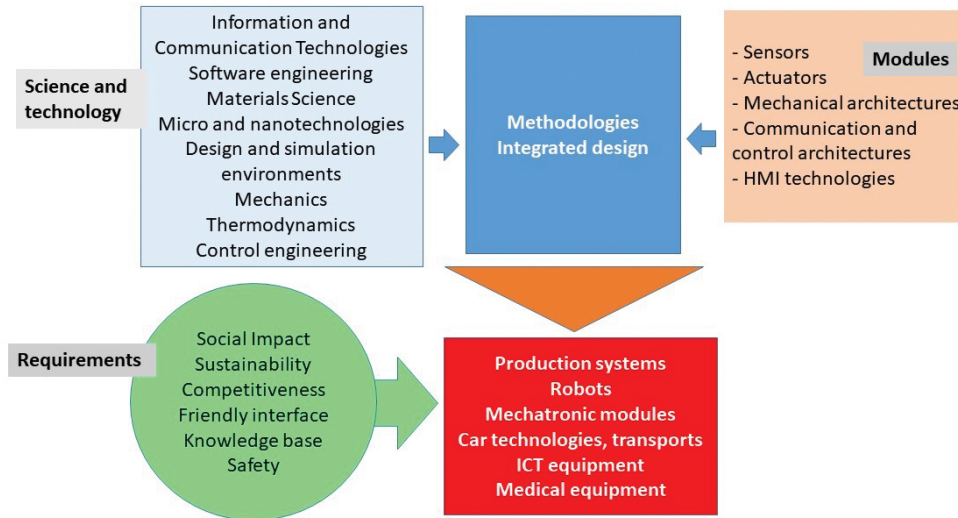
Science and technology

Information and Communication Technologies
Software engineering
Materials Science
Micro and nanotechnologies
Design and simulation environments
Mechanics
Thermodynamics
Control engineering

Methodologies
Integrated design

Modules

- Sensors
- Actuators
- Mechanical architectures
- Communication and control architectures
- HMI technologies

Requirements

Social Impact
Sustainability
Competitiveness
Friendly interface
Knowledge base
Safety

Production systems
Robots
Mechatronic modules
Car technologies, transports
ICT equipment
Medical equipment